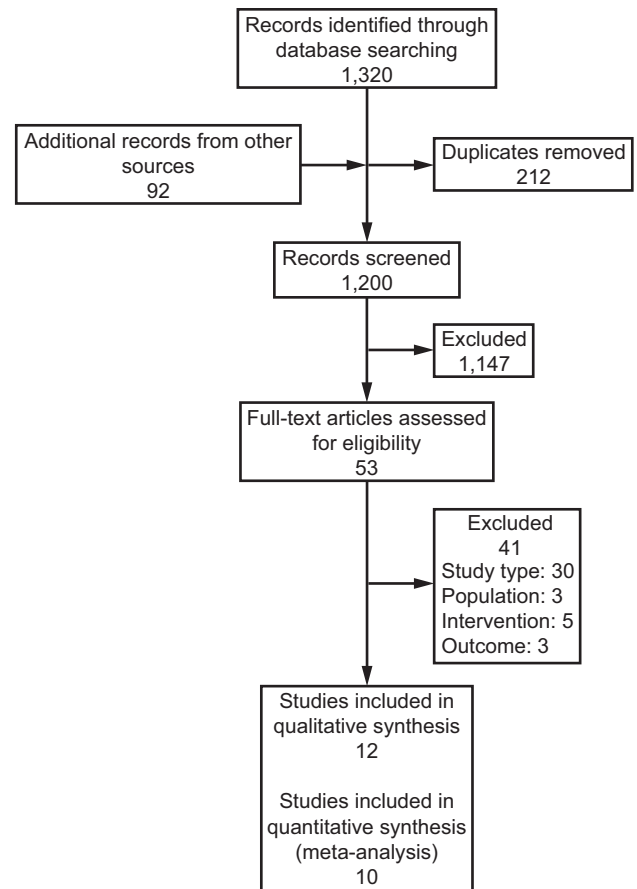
Records identified through database searching
1,320

Additional records from other sources
92

Duplicates removed
212

Records screened
1,200

Excluded
1,147

Full-text articles assessed for eligibility
53

Excluded
41
Study type: 30
Population: 3
Intervention: 5
Outcome: 3

Studies included in qualitative synthesis
12

Studies included in quantitative synthesis (meta-analysis)
10